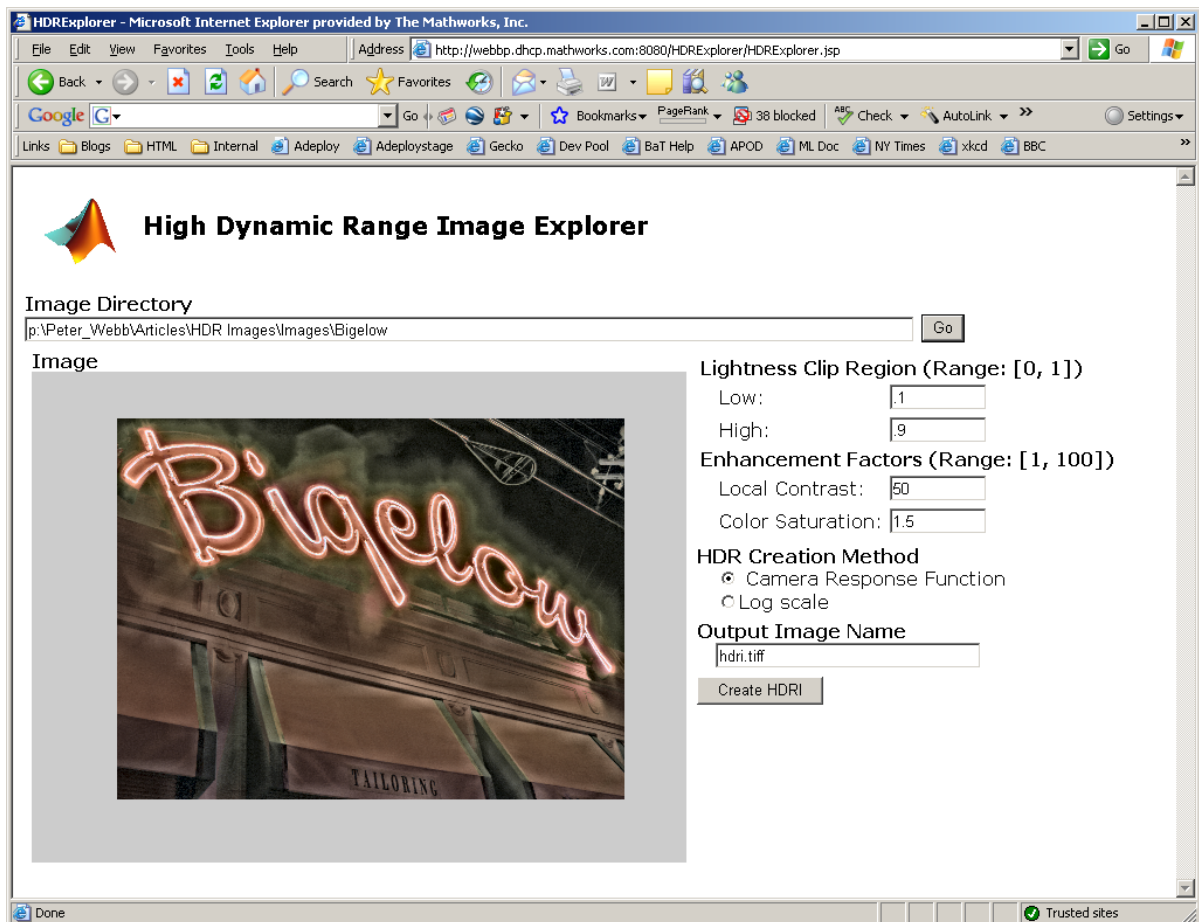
HDRExplorer - Microsoft Internet Explorer provided by The Mathworks, Inc.

File Edit View Favorites Tools Help

Address http://webbp.dhcp.mathworks.com:8080/HDRExplorer/HDRExplorer.jsp Go

Back Search Favorites

Google G Go Bookmarks PageRank 38 blocked Check AutoLink Settings

Links Blogs HTML Internal Adeploy Adeploystage Gecko Dev Pool BaT Help APOD ML Doc NY Times xkcd BBC

High Dynamic Range Image Explorer

Image Directory

p:\Peter_Webb\Articles\HDR Images\Images\Bigelow

Go

Image

Bigelow

TAILORING

Lightness Clip Region (Range: [0, 1])

Low: .1

High: .9

Enhancement Factors (Range: [1, 100])

Local Contrast: 50

Color Saturation: 1.5

HDR Creation Method

Camera Response Function

Log scale

Output Image Name

hdri.tiff

Create HDRI

Done

Trusted sites